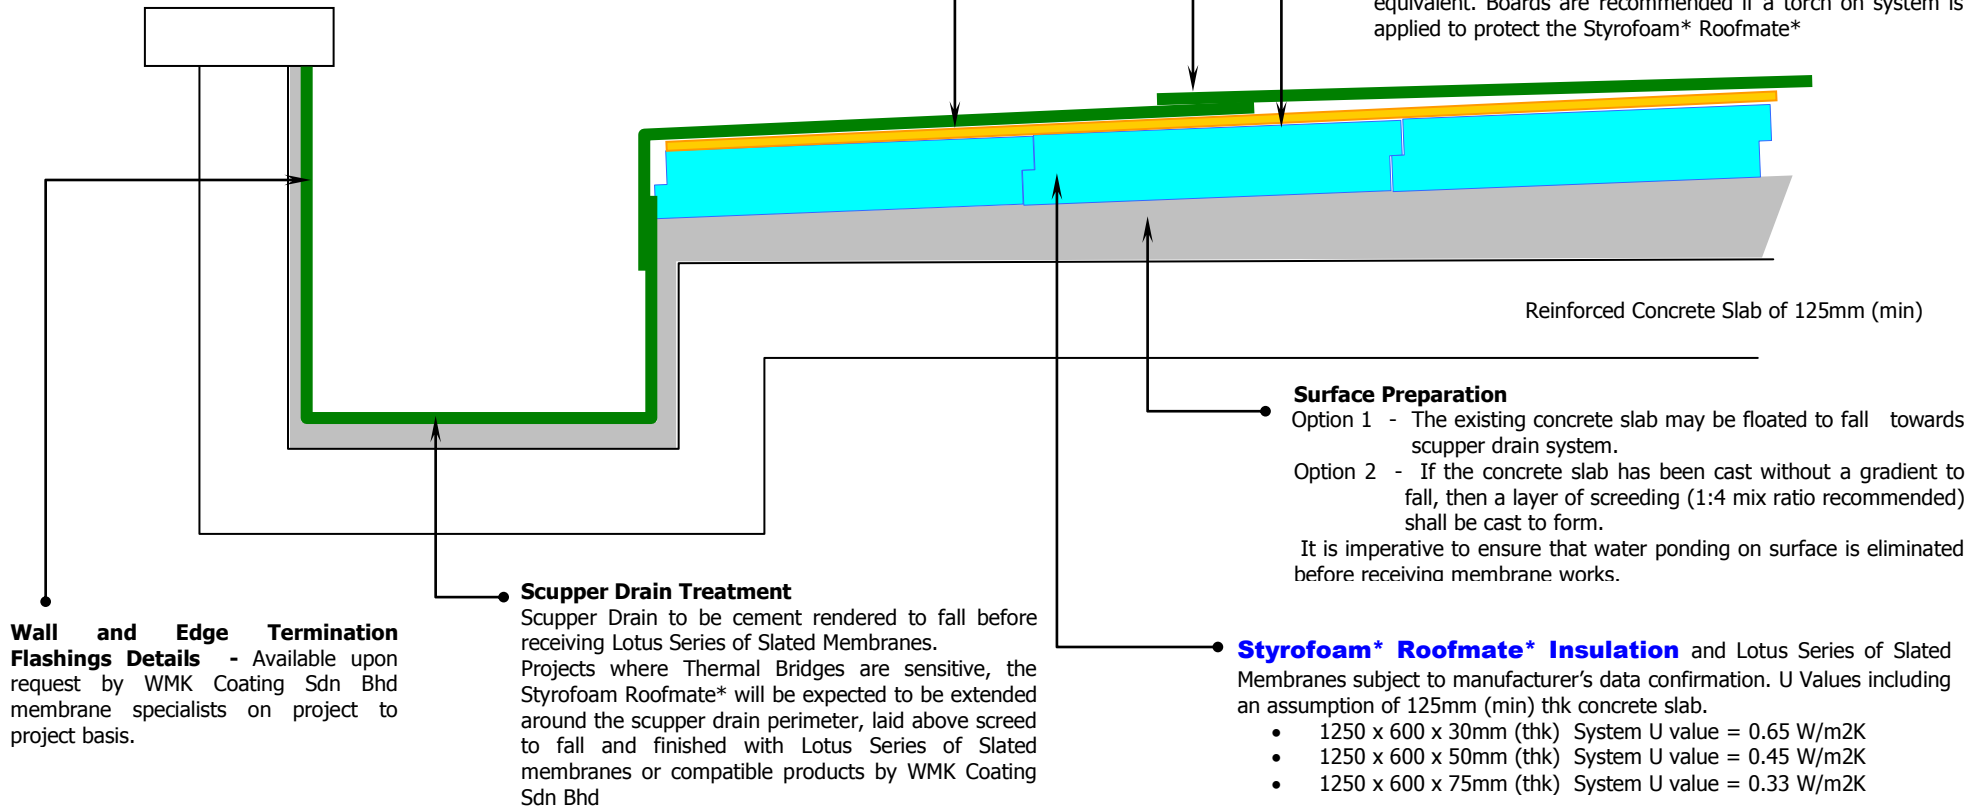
equivalent. Boards are recommended if a torch on system is applied to protect the Styrofoam* Roofmate*

Reinforced Concrete Slab of 125mm (min)

**Surface Preparation**
Option 1 - The existing concrete slab may be floated to fall towards scupper drain system.
Option 2 - If the concrete slab has been cast without a gradient to fall, then a layer of screeding (1:4 mix ratio recommended) shall be cast to form.
It is imperative to ensure that water ponding on surface is eliminated before receiving membrane works.

**Scupper Drain Treatment**
Scupper Drain to be cement rendered to fall before receiving Lotus Series of Slated Membranes.
Projects where Thermal Bridges are sensitive, the Styrofoam Roofmate* will be expected to be extended around the scupper drain perimeter, laid above screed to fall and finished with Lotus Series of Slated membranes or compatible products by WMK Coating Sdn Bhd

**Wall and Edge Termination Flashings Details** - Available upon request by WMK Coating Sdn Bhd membrane specialists on project to project basis.

**Styrofoam* Roofmate* Insulation** and Lotus Series of Slated Membranes subject to manufacturer's data confirmation. U Values including an assumption of 125mm (min) thk concrete slab.
• 1250 x 600 x 30mm (thk) System U value = 0.65 W/m2K
• 1250 x 600 x 50mm (thk) System U value = 0.45 W/m2K
• 1250 x 600 x 75mm (thk) System U value = 0.33 W/m2K